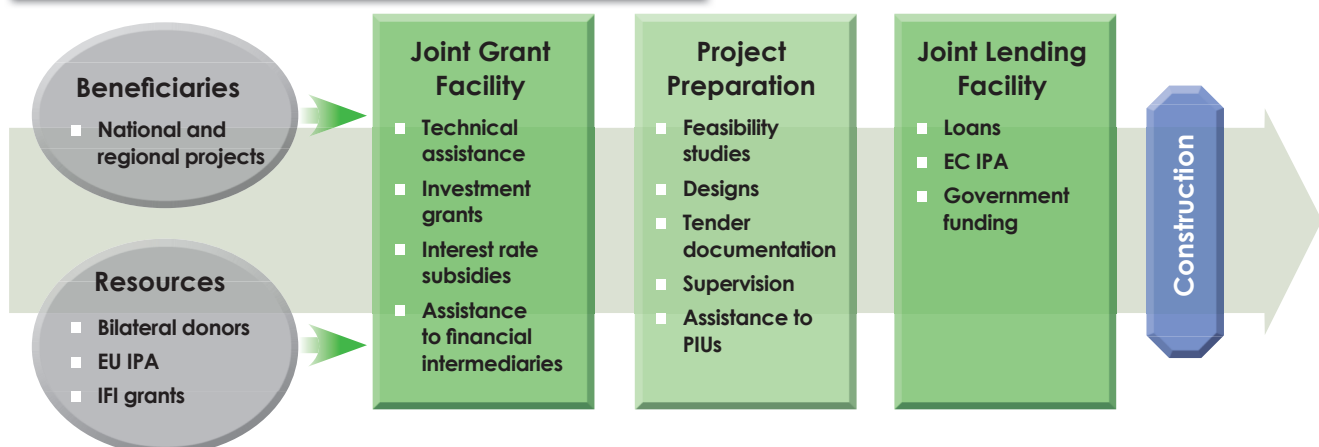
Beneficiaries

National and regional projects

Resources

Bilateral donors

EU IPA

IFI grants

Joint Grant Facility

Technical assistance

Investment grants

Interest rate subsidies

Assistance to financial intermediaries

Project Preparation

Feasibility studies

Designs

Tender documentation

Supervision

Assistance to PIUs

Joint Lending Facility

Loans

EC IPA

Government funding

Construction